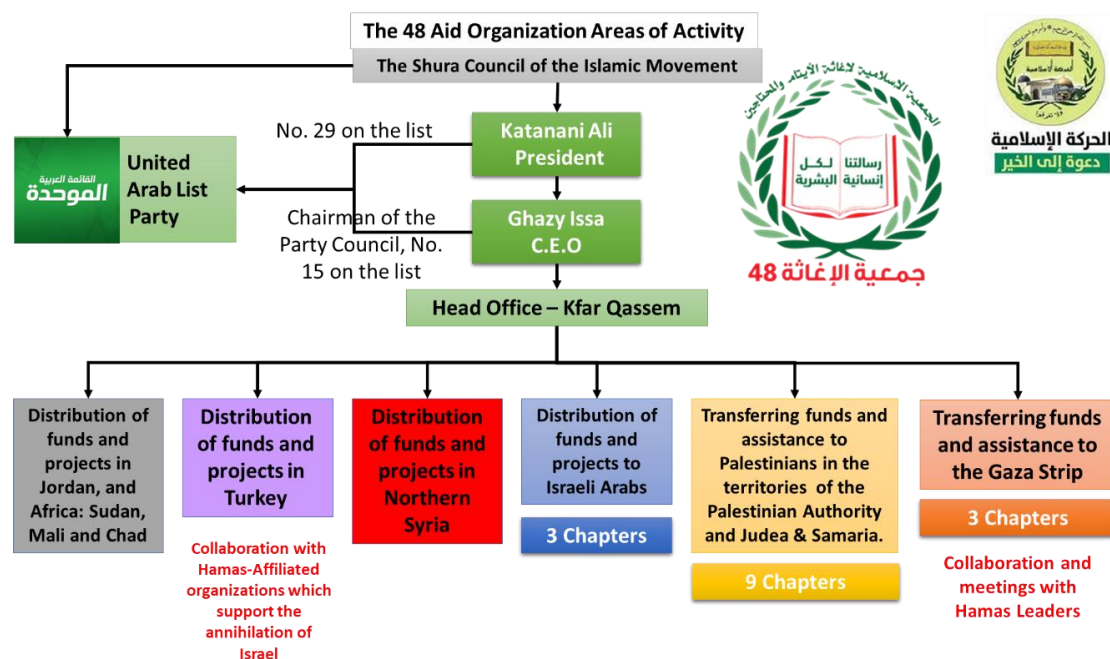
The 48 Aid Organization Areas of Activity

The Shura Council of the Islamic Movement

القائمة العربية الموحدة

United Arab List Party

No. 29 on the list

Katanani Ali President

Chairman of the Party Council, No. 15 on the list

Ghazy Issa C.E.O

الجمعية الإسلامية لإغاثة الأيتام والمحتاجين

رسالتنا لكل إنسانية البشرية

جمعية الإغاثة 48

الحركة الإسلامية

دعوة إلى الخير

Head Office – Kfar Qassem

Distribution of funds and projects in Jordan, and Africa: Sudan, Mali and Chad

Distribution of funds and projects in Turkey

Collaboration with Hamas-Affiliated organizations which support the annihilation of Israel

Distribution of funds and projects in Northern Syria

Distribution of funds and projects to Israeli Arabs

3 Chapters

Transferring funds and assistance to Palestinians in the territories of the Palestinian Authority and Judea & Samaria.

9 Chapters

Transferring funds and assistance to the Gaza Strip

3 Chapters

Collaboration and meetings with Hamas Leaders